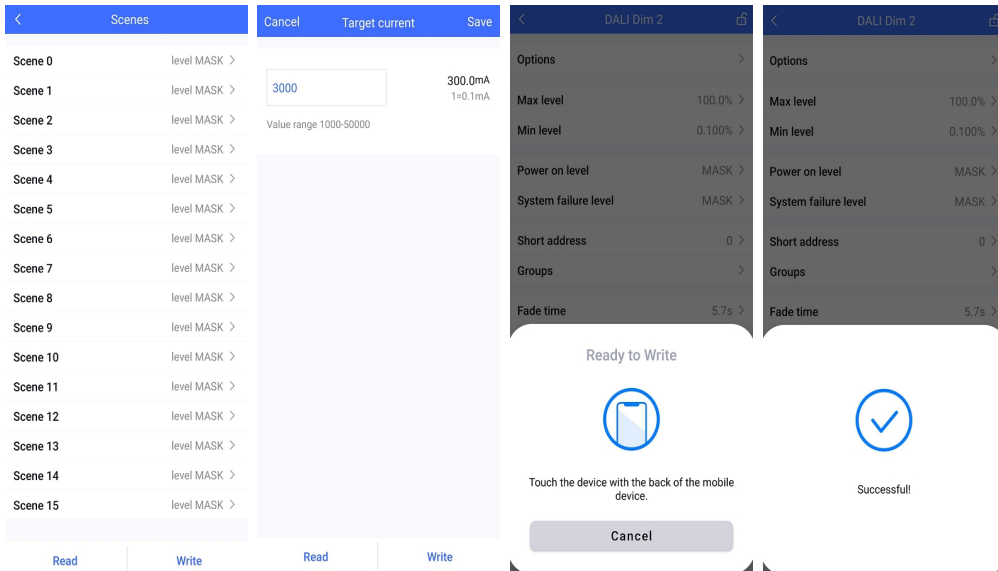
<
Scenes

Scene 0 level MASK >
Scene 1 level MASK >
Scene 2 level MASK >
Scene 3 level MASK >
Scene 4 level MASK >
Scene 5 level MASK >
Scene 6 level MASK >
Scene 7 level MASK >
Scene 8 level MASK >
Scene 9 level MASK >
Scene 10 level MASK >
Scene 11 level MASK >
Scene 12 level MASK >
Scene 13 level MASK >
Scene 14 level MASK >
Scene 15 level MASK >

Read
Write

Cancel
Target current
Save

3000
300.0mA
1=0.1mA
Value range 1000-50000

Read
Write

<
DALI Dim 2

Options >
Max level 100.0% >
Min level 0.100% >
Power on level MASK >
System failure level MASK >
Short address 0 >
Groups >
Fade time 5.7s >

Ready to Write

Touch the device with the back of the mobile device.

Cancel

<
DALI Dim 2

Options >
Max level 100.0% >
Min level 0.100% >
Power on level MASK >
System failure level MASK >
Short address 0 >
Groups >
Fade time 5.7s >

Successful!